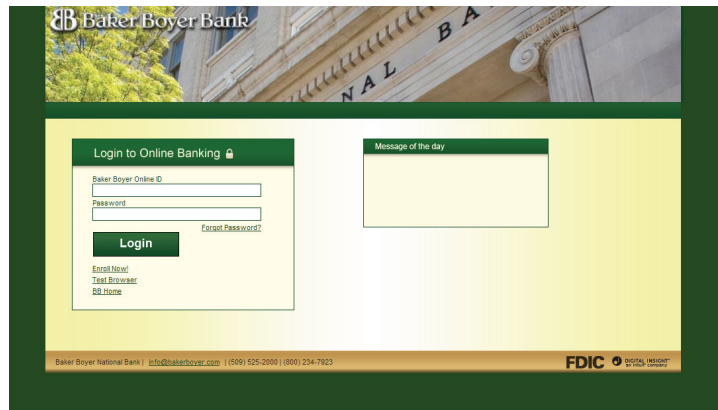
BB Baker Boyer Bank

NAL BA

Login to Online Banking

Baker Boyer Online ID

Password

Forgot Password?

Login

Enroll Now!
Test Browser
BB Home

Message of the day

Baker Boyer National Bank | info@bakerboyer.com | (509) 525-2000 | (800) 234-7923

FDIC

DIGITAL INSIGHT an Intuit company